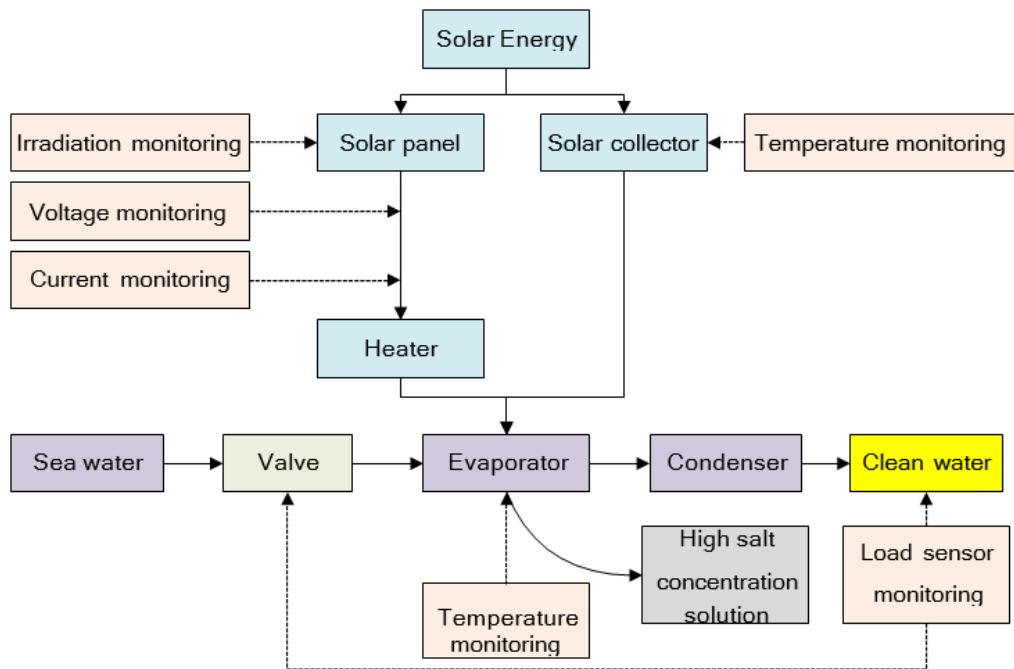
Solar Energy

Irradiation monitoring

Solar panel

Solar collector

Temperature monitoring

Voltage monitoring

Current monitoring

Heater

Sea water

Valve

Evaporator

Condenser

Clean water

High salt concentration solution

Load sensor monitoring

Temperature monitoring